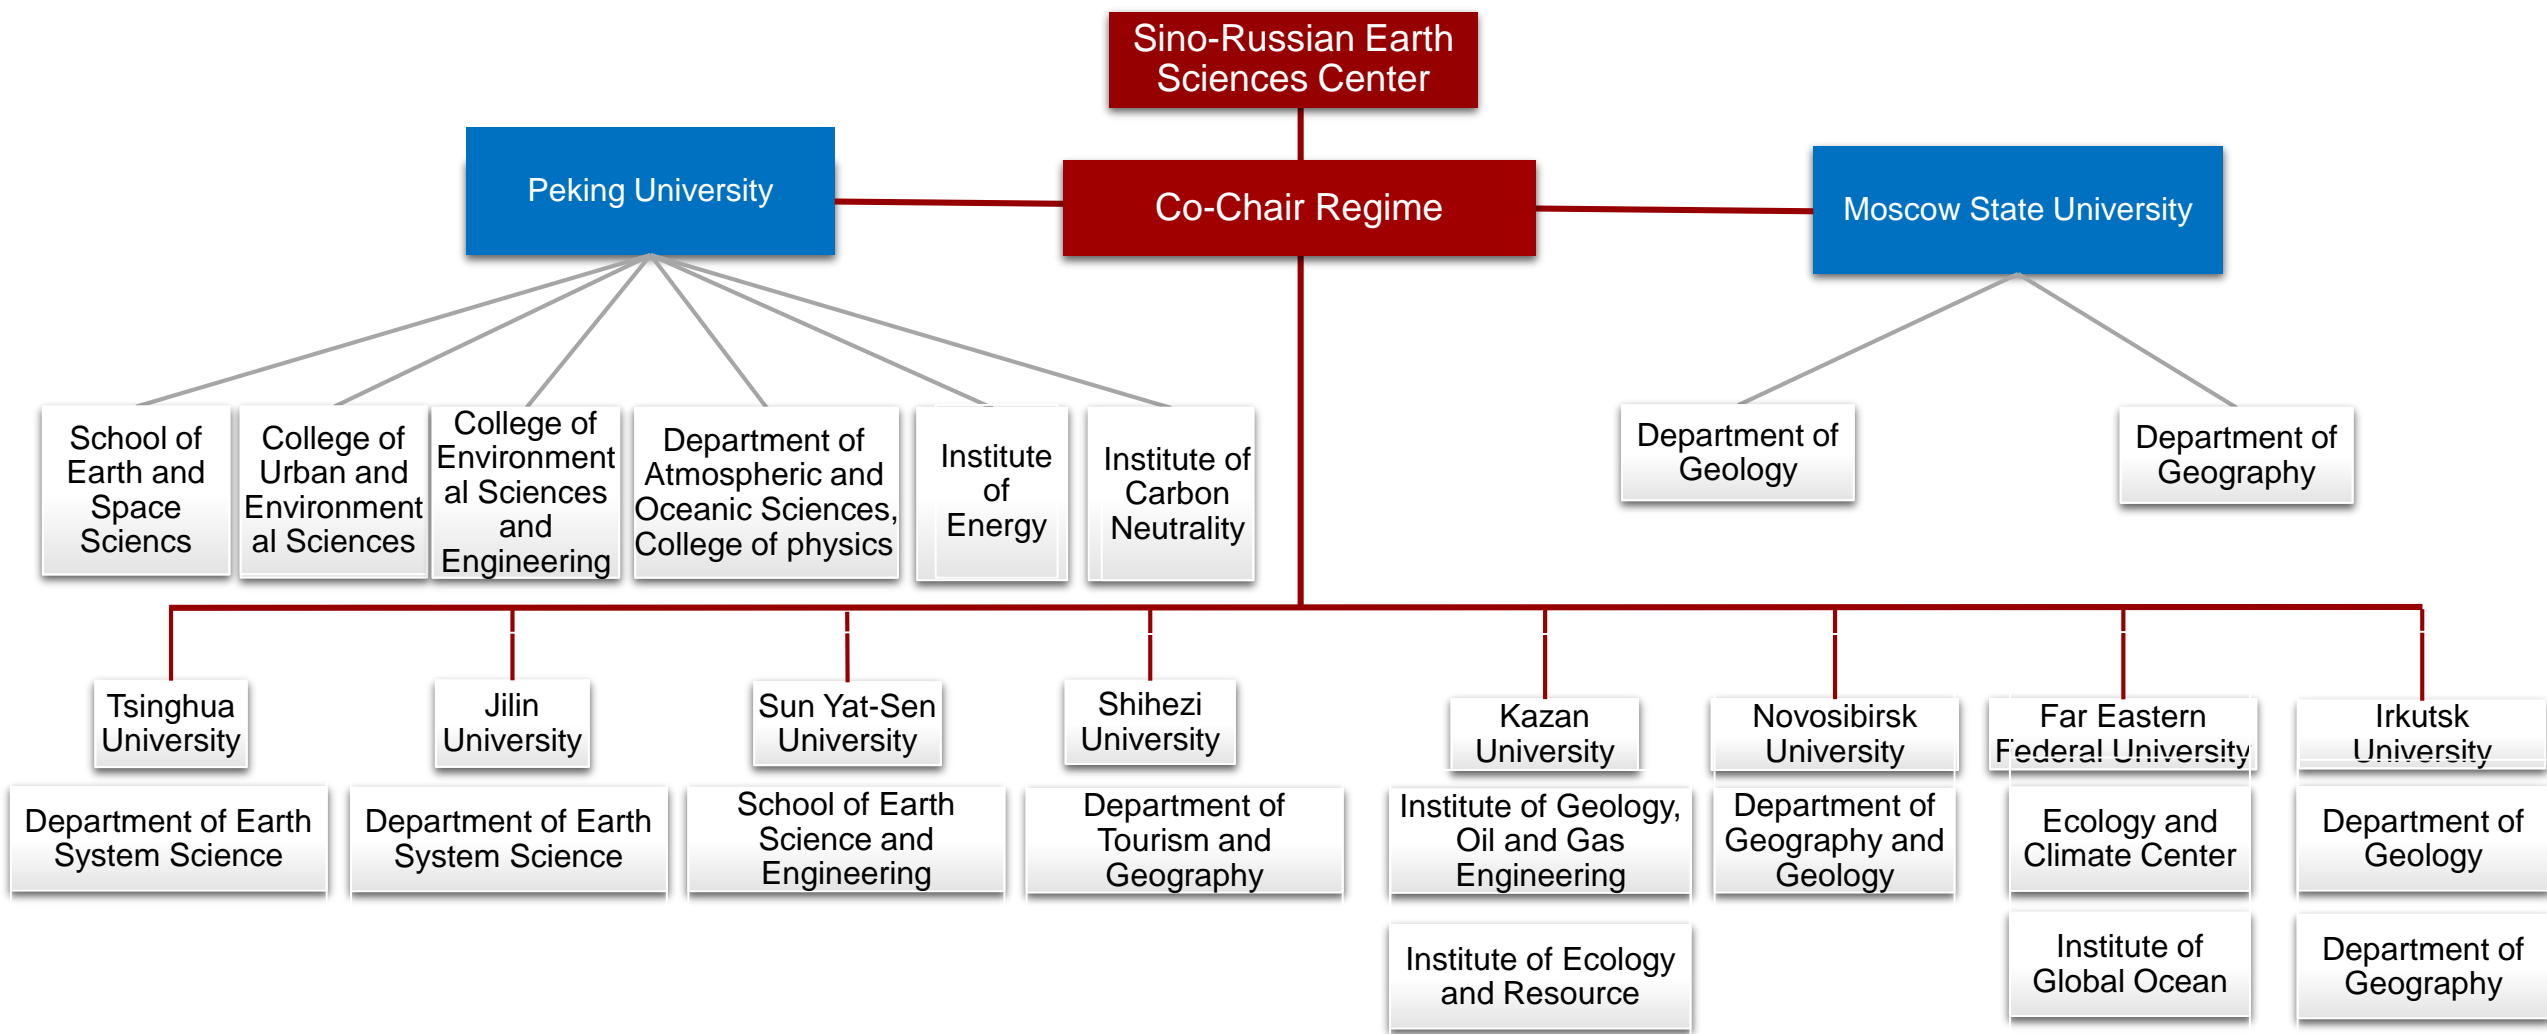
Sino-Russian Earth Sciences Center

Peking University

Co-Chair Regime

Moscow State University

School of Earth and Space Sciencs

College of Urban and Environmental Sciences

College of Environmental Sciences and Engineering

Department of Atmospheric and Oceanic Sciences, College of physics

Institute of Energy

Institute of Carbon Neutrality

Department of Geology

Department of Geography

Tsinghua University

Department of Earth System Science

Jilin University

Department of Earth System Science

Sun Yat-Sen University

School of Earth Science and Engineering

Shihezi University

Department of Tourism and Geography

Kazan University

Institute of Geology, Oil and Gas Engineering

Institute of Ecology and Resource

Novosibirsk University

Department of Geography and Geology

Far Eastern Federal University

Ecology and Climate Center

Institute of Global Ocean

Irkutsk University

Department of Geology

Department of Geography